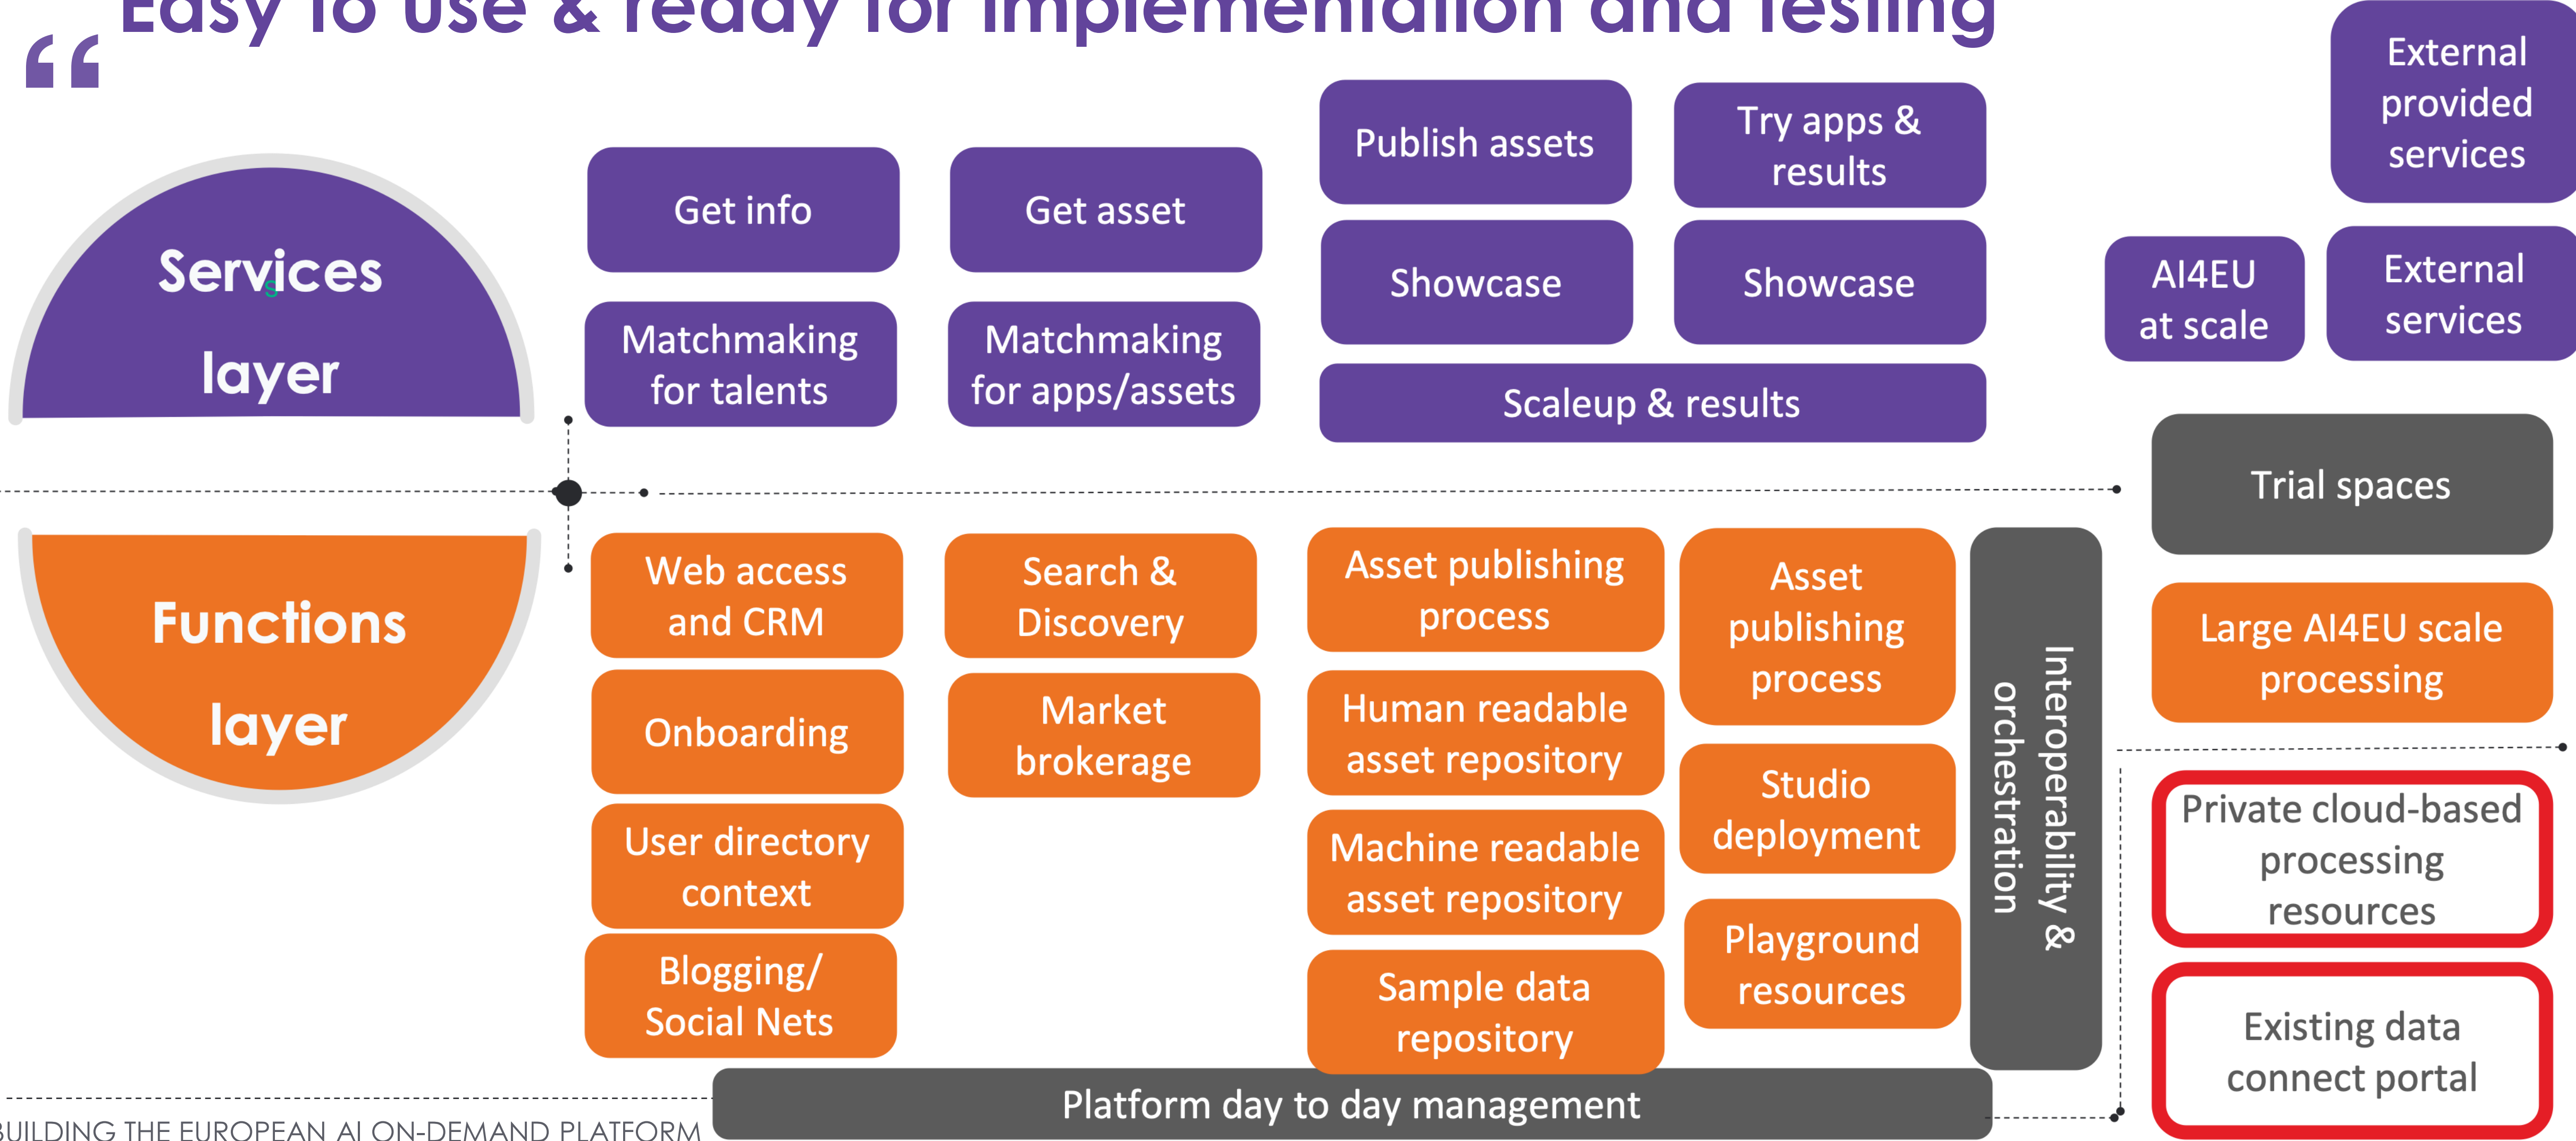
“ Easy to use & ready for implementation and testing

Services layer

Get info

Get asset

Publish assets

Try apps & results

External provided services

Matchmaking for talents

Matchmaking for apps/assets

Showcase

Showcase

AI4EU at scale

External services

Scaleup & results

Trial spaces

Functions layer

Web access and CRM

Search & Discovery

Asset publishing process

Asset publishing process

Interoperability & orchestration

Large AI4EU scale processing

Onboarding

Market brokerage

Human readable asset repository

Studio deployment

Private cloud-based processing resources

User directory context

Machine readable asset repository

Playground resources

Blogging/ Social Nets

Sample data repository

Existing data connect portal

Platform day to day management

BUILDING THE EUROPEAN AI ON-DEMAND PLATFORM